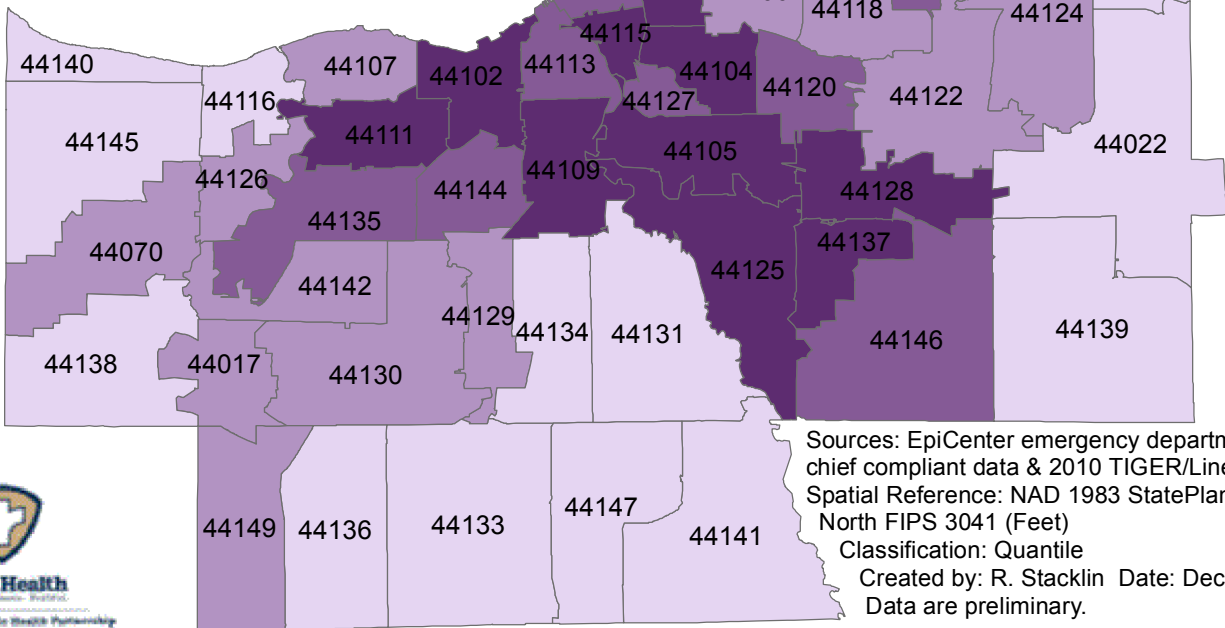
44118
44124
44115
44140
44107
44102
44113
44104
44116
44127
44120
44122
44145
44111
44022
44105
44109
44126
44144
44128
44135
44137
44070
44125
44142
44129
44134
44131
44139
44146
44138
44017
44130
Sources: EpiCenter emergency departm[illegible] chief compliant data & 2010 TIGER/Line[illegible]
Spatial Reference: NAD 1983 StatePlan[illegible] North FIPS 3041 (Feet)
Classification: Quantile
Created by: R. Stacklin Date: Dec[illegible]
Data are preliminary.
44147
44149
44136
44133
44141
Health
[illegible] Health Partnership